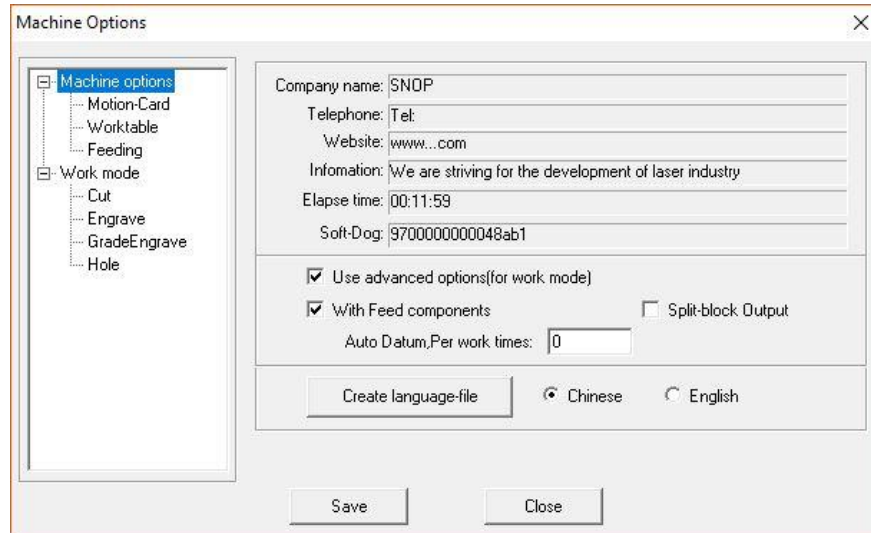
Machine Options

×

Machine options
Motion-Card
Worktable
Feeding
Work mode
Cut
Engrave
GradeEngrave
Hole

Company name: SNOP
Telephone: Tel:
Website: www...com
Infomation: We are striving for the development of laser industry
Elapse time: 00:11:59
Soft-Dog: 9700000000048ab1

Use advanced options(for work mode)
With Feed components
Split-block Output
Auto Datum,Per work times: 0

Create language-file
Chinese
English

Save
Close